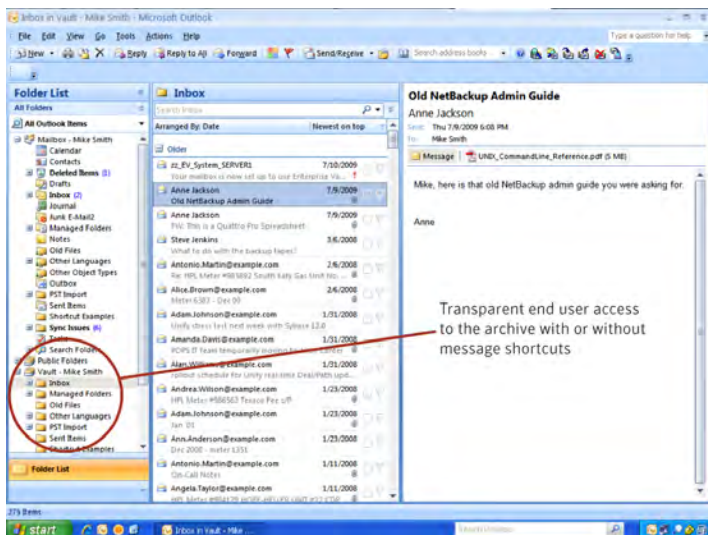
Inbox in Vault - Mike Smith - Microsoft Outlook

File Edit View Go Tools Actions Help

Type a question for help

New Reply Reply to All Forward Send/Receive Search address books

Folder List

All Folders

All Outlook Items

Mailbox - Mike Smith
Calendar
Contacts
Deleted Items (1)
Drafts
Inbox (2)
Journal
Junk E-Mail2
Managed Folders
Notes
Old Files
Other Languages
Other Object Types
Outbox
PST Import
Sent Items
Shortcut Examples
Sync Issues (6)
Tasks
Search Folders
Public Folders
Vault - Mike Smith
Inbox
Managed Folders
Old Files
Other Languages
PST Import
Sent Items
Shortcut Examples

Folder List

Inbox

Search Inbox

Arranged By: Date Newest on top

Older

zz_EV_System_SERVER1 7/10/2009
Your mailbox is now set up to our Enterprise Va...

Anne Jackson 7/9/2009
Old NetBackup Admin Guide

Anne Jackson 7/9/2009
FW: This is a Quattro Pro Spreadsheet

Steve Jenkins 3/6/2008
What to do with the backup tapes?

Antonio.Martin@example.com 2/6/2008
Re: HPL Meter #986862 South Katy Gas Unit No...

Alice.Brown@example.com 2/6/2008
Meter 6383 - Dec 00

Adam.Johnson@example.com 1/31/2008
Unify stress test next week with Sybase 12.0

Amanda.Davis@example.com 1/31/2008
PCPS IT Team temporarily moving to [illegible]

Alan.Williams@example.com 1/31/2008
rollout schedule for Unify real-time Deal/Path upd...

Andrea.Wilson@example.com 1/23/2008
HPL Meter #986563 Texaco Pee off

Adam.Johnson@example.com 1/23/2008
Jan 01

Ann.Anderson@example.com 1/23/2008
Dec 2000 - meter 1351

Antonio.Martin@example.com 1/11/2008
On-Call Notes

Angela.Taylor@example.com 1/11/2008
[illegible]

Old NetBackup Admin Guide

Anne Jackson

Sent: Thu 7/9/2009 6:08 PM
To: Mike Smith

Message UNIX_CommandLine_Reference.pdf (5 MB)

Mike, here is that old NetBackup admin guide you were asking for.

Anne

Transparent end user access to the archive with or without message shortcuts

275 Items

start Inbox in Vault - Mike ...